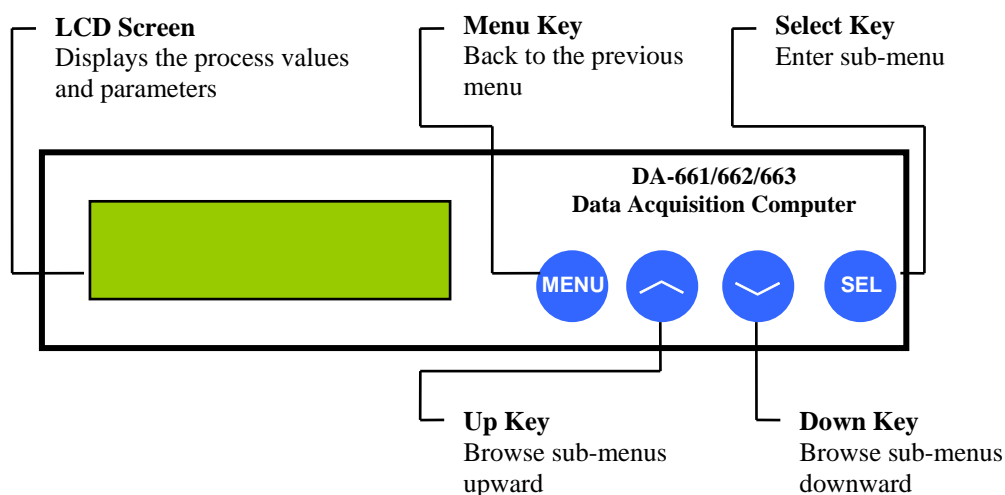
**LCD Screen**
Displays the process values and parameters

**Menu Key**
Back to the previous menu

**Select Key**
Enter sub-menu

**DA-661/662/663**
**Data Acquisition Computer**

MENU

SEL

**Up Key**
Browse sub-menus upward

**Down Key**
Browse sub-menus downward